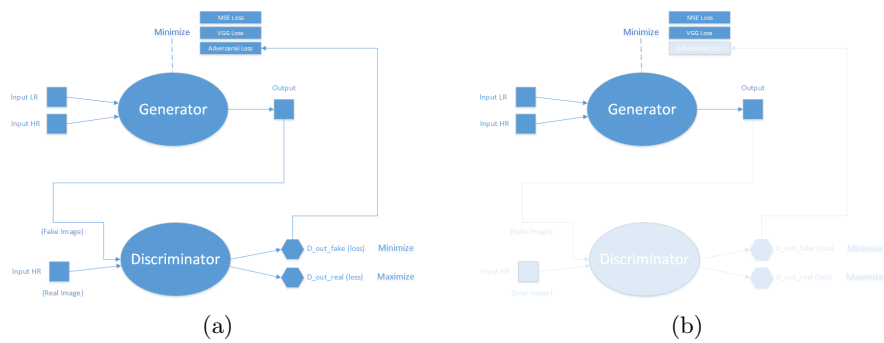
MSE Loss
VGG Loss
Adversarial Loss
Minimize
Input LR
Input HR
Generator
Output
(Fake Image)
Discriminator
D_out_fake (loss)
Minimize
Input HR
D_out_real (loss)
Maximize
(Real Image)
(a)

MSE Loss
VGG Loss
Adversarial Loss
Minimize
Input LR
Input HR
Generator
Output
(Fake Image)
Discriminator
D_out_fake (loss)
Minimize
Input HR
D_out_real (loss)
Maximize
(Real Image)
(b)